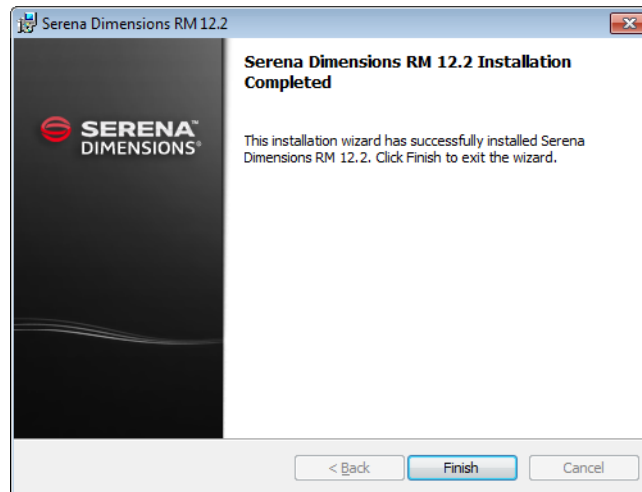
Serena Dimensions RM 12.2

Serena Dimensions RM 12.2 Installation Completed

SERENA™ DIMENSIONS®

This installation wizard has successfully installed Serena Dimensions RM 12.2. Click Finish to exit the wizard.

< Back

Finish

Cancel